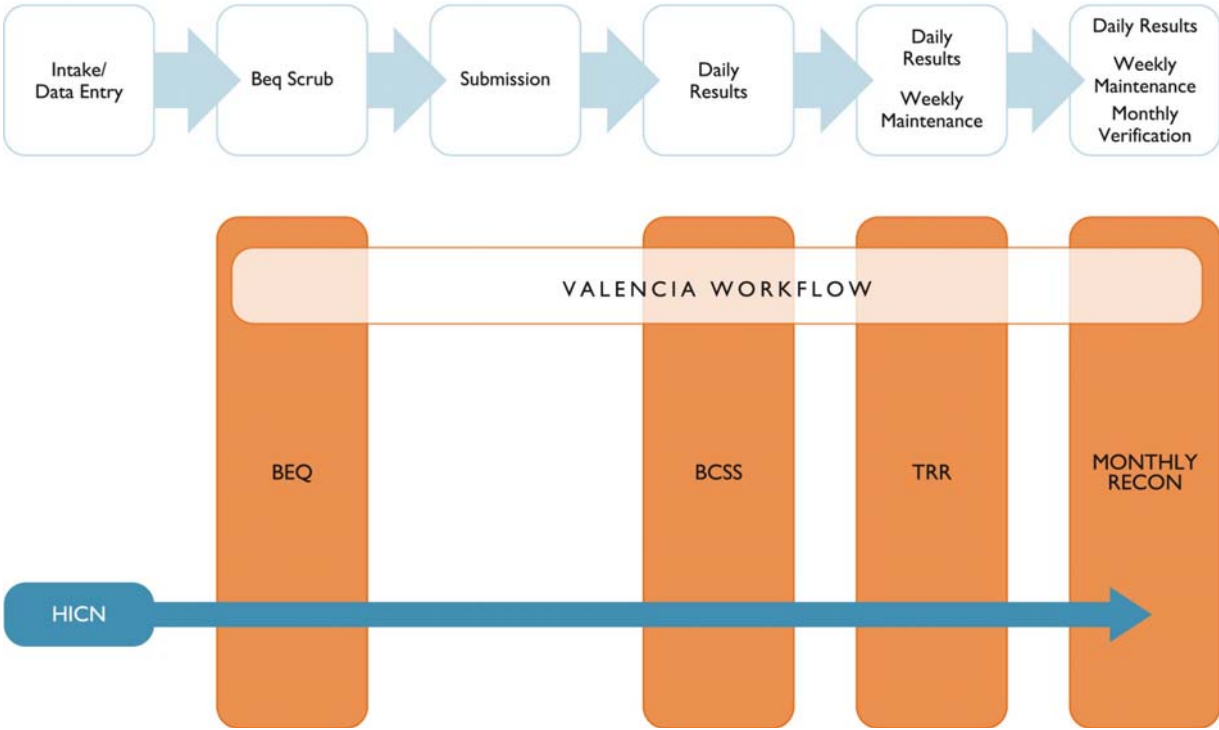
Intake/
Data Entry

Beq Scrub

Submission

Daily
Results

Daily
Results

Weekly
Maintenance

Daily Results

Weekly
Maintenance

Monthly
Verification

VALENCIA WORKFLOW

BEQ

BCSS

TRR

MONTHLY
RECON

HICN